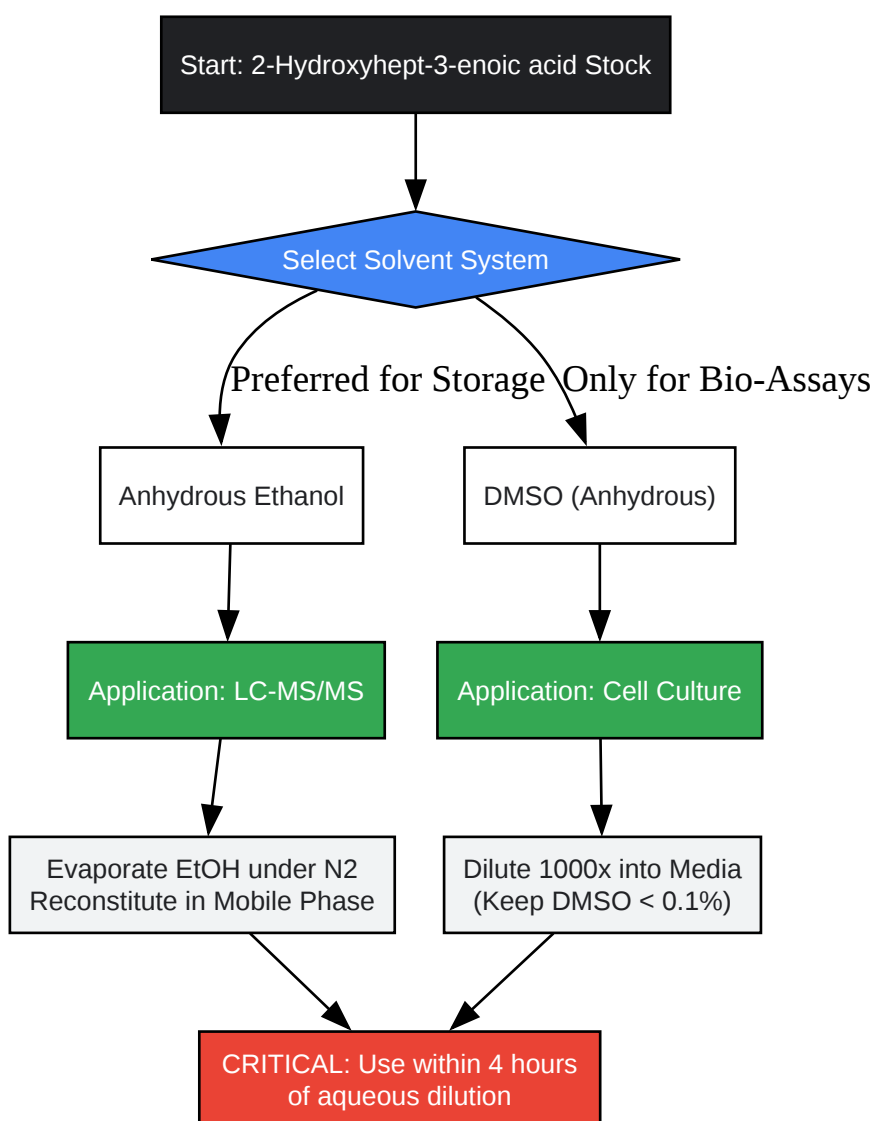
Start: 2-Hydroxyhept-3-enoic acid Stock

Select Solvent System

Preferred for Storage

Only for Bio-Assays

Anhydrous Ethanol

DMSO (Anhydrous)

Application: LC-MS/MS

Application: Cell Culture

Evaporate EtOH under N2
Reconstitute in Mobile Phase

Dilute 1000x into Media
(Keep DMSO < 0.1%)

CRITICAL: Use within 4 hours of aqueous dilution